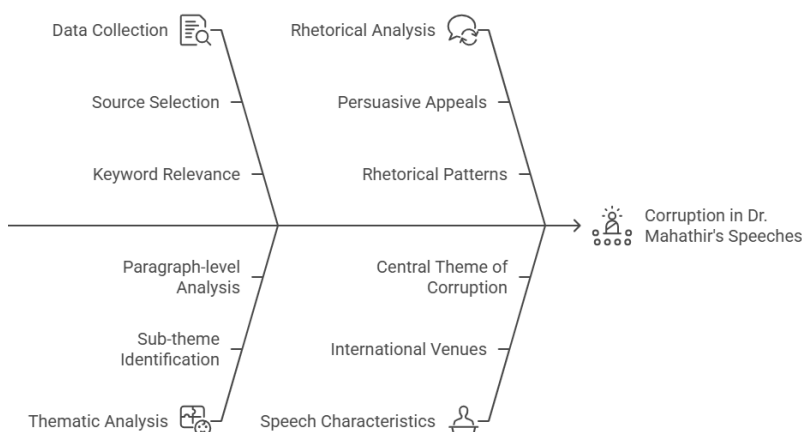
Data Collection

Source Selection

Keyword Relevance

Rhetorical Analysis

Persuasive Appeals

Rhetorical Patterns

Corruption in Dr. Mahathir's Speeches

Paragraph-level Analysis

Sub-theme Identification

Thematic Analysis

Central Theme of Corruption

International Venues

Speech Characteristics